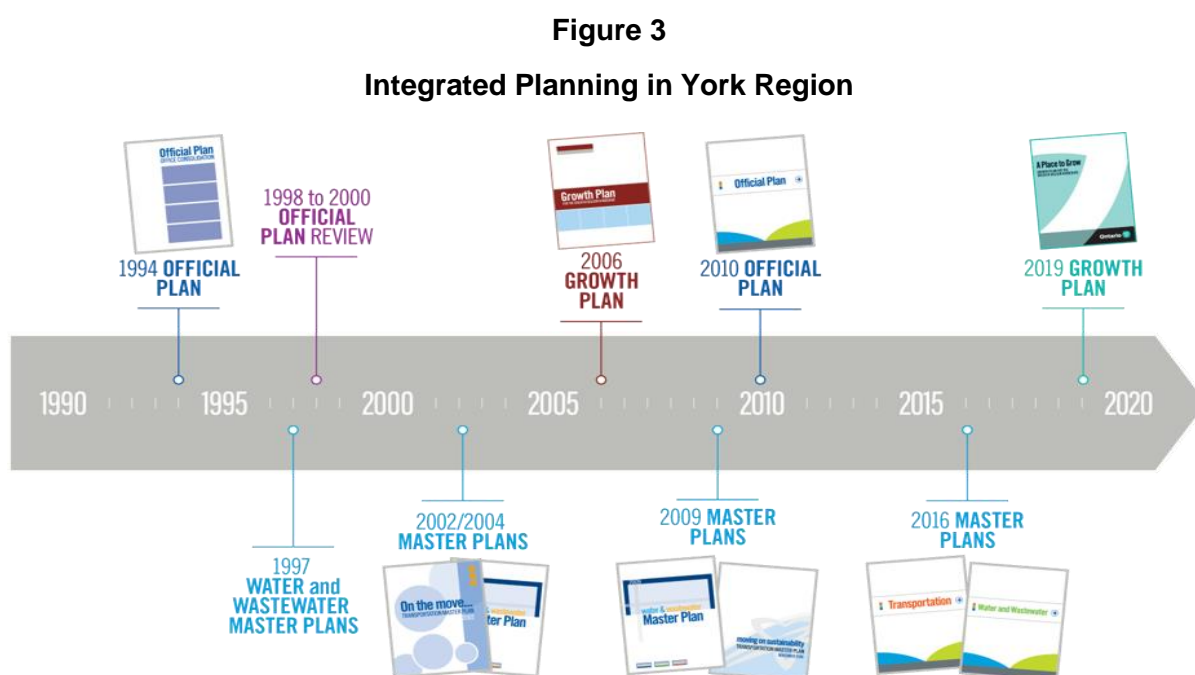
Figure 3

Integrated Planning in York Region

Official Plan
OFFICE CONSOLIDATION

1994 OFFICIAL PLAN

1998 to 2000 OFFICIAL PLAN REVIEW

Growth Plan

2006 GROWTH PLAN

Official Plan

2010 OFFICIAL PLAN

A Place to Grow

Ontario

2019 GROWTH PLAN

1990 1995 2000 2005 2010 2015 2020

1997 WATER and WASTEWATER MASTER PLANS

2002/2004 MASTER PLANS

On the move...
TRANSPORTATION MASTER PLAN

Water & Wastewater Master Plan

2009 MASTER PLANS

water & wastewater Master Plan

moving on sustainability
TRANSPORTATION MASTER PLAN

2016 MASTER PLANS

Transportation

Water and Wastewater